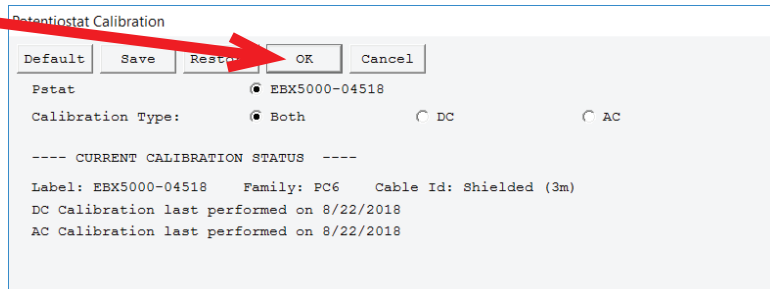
Potentiostat Calibration

Default Save Resto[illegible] OK Cancel

Pstat EBX5000-04518

Calibration Type: Both DC AC

---- CURRENT CALIBRATION STATUS ----

Label: EBX5000-04518 Family: PC6 Cable Id: Shielded (3m)
DC Calibration last performed on 8/22/2018
AC Calibration last performed on 8/22/2018